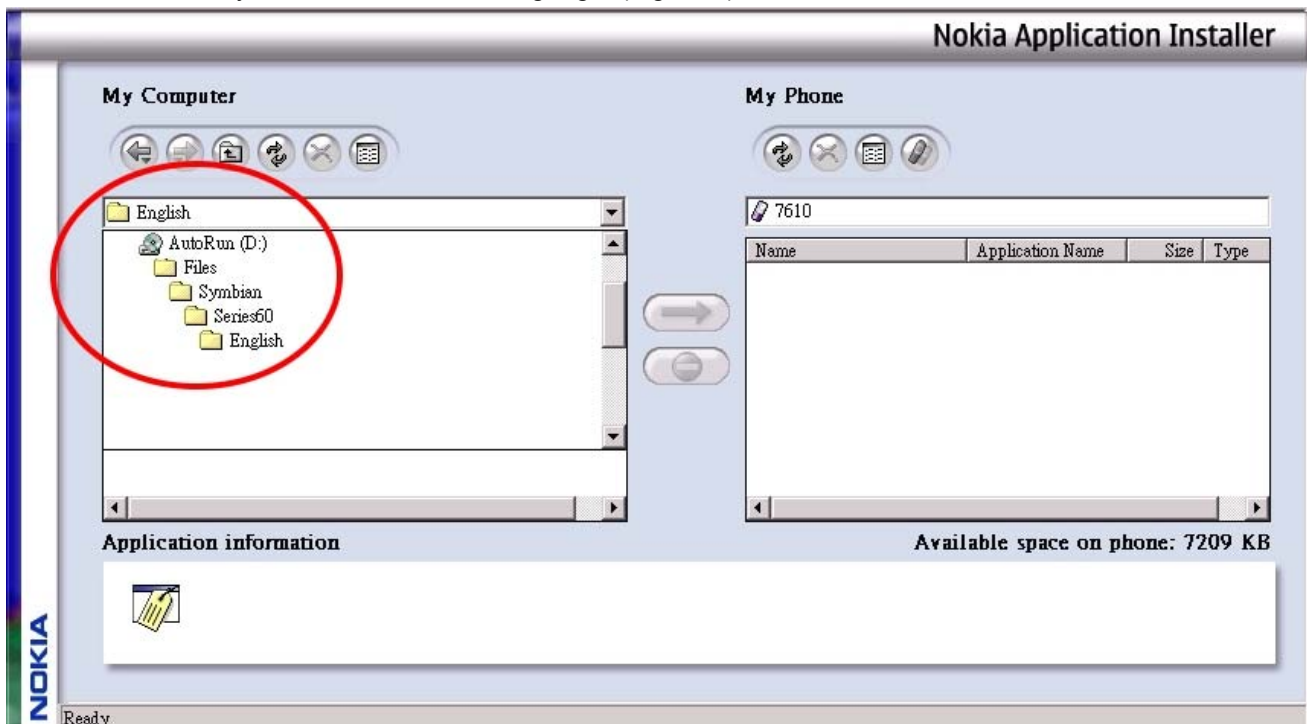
Nokia Application Installer

My Computer

English

AutoRun (D:)
Files
Symbian
Series60
English

My Phone

7610

| Name | Application Name | Size | Type |
|---|---|---|---|

Application information

Available space on phone: 7209 KB

NOKIA

Ready